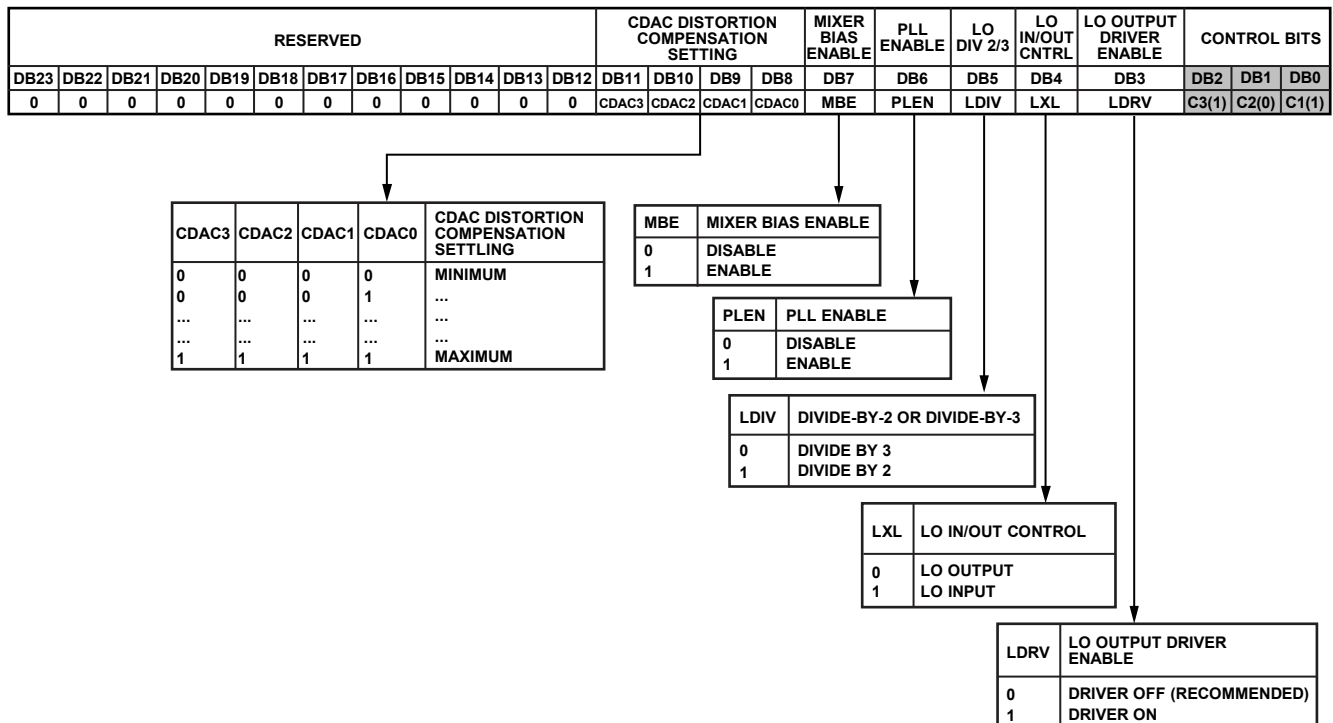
| RESERVED | | | | | | | | | | | | CDAC DISTORTION COMPENSATION SETTING | | | | MIXER BIAS ENABLE | PLL ENABLE | LO DIV 2/3 | LO IN/OUT CNTRL | LO OUTPUT DRIVER ENABLE | CONTROL BITS | | |
|---|---|---|---|---|---|---|---|---|---|---|---|---|---|---|---|---|---|---|---|---|---|---|---|
| DB23 | DB22 | DB21 | DB20 | DB19 | DB18 | DB17 | DB16 | DB15 | DB14 | DB13 | DB12 | DB11 | DB10 | DB9 | DB8 | DB7 | DB6 | DB5 | DB4 | DB3 | DB2 | DB1 | DB0 |
| 0 | 0 | 0 | 0 | 0 | 0 | 0 | 0 | 0 | 0 | 0 | 0 | CDAC3 | CDAC2 | CDAC1 | CDAC0 | MBE | PLEN | LDIV | LXL | LDRV | C3(1) | C2(0) | C1(1) |

| CDAC3 | CDAC2 | CDAC1 | CDAC0 | CDAC DISTORTION COMPENSATION SETTLING |
|---|---|---|---|---|
| 0 | 0 | 0 | 0 | MINIMUM |
| 0 | 0 | 0 | 1 | ... |
| ... | ... | ... | ... | ... |
| ... | ... | ... | ... | ... |
| 1 | 1 | 1 | 1 | MAXIMUM |

| MBE | MIXER BIAS ENABLE |
|---|---|
| 0 | DISABLE |
| 1 | ENABLE |

| PLEN | PLL ENABLE |
|---|---|
| 0 | DISABLE |
| 1 | ENABLE |

| LDIV | DIVIDE-BY-2 OR DIVIDE-BY-3 |
|---|---|
| 0 | DIVIDE BY 3 |
| 1 | DIVIDE BY 2 |

| LXL | LO IN/OUT CONTROL |
|---|---|
| 0 | LO OUTPUT |
| 1 | LO INPUT |

| LDRV | LO OUTPUT DRIVER ENABLE |
|---|---|
| 0 | DRIVER OFF (RECOMMENDED) |
| 1 | DRIVER ON |